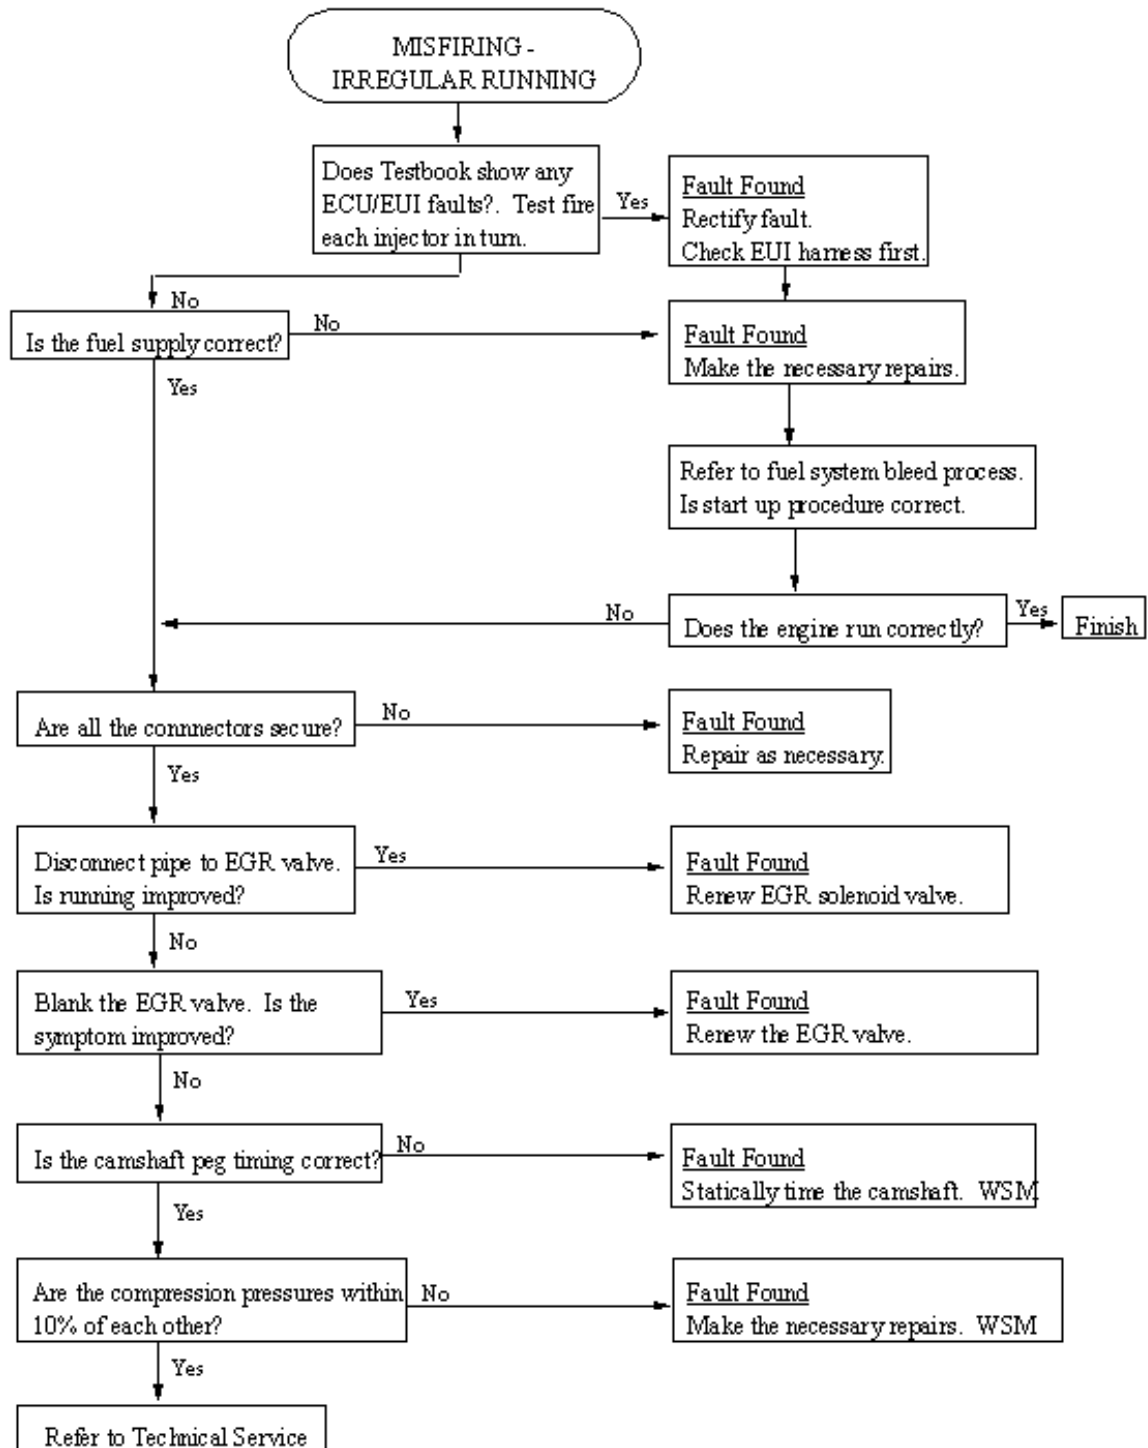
MISFIRING - IRREGULAR RUNNING

Does Testbook show any ECU/EUI faults?. Test fire each injector in turn.

Yes

Fault Found
Rectify fault.
Check EUI harness first.

No

Is the fuel supply correct?

No

Fault Found
Make the necessary repairs.

Yes

Refer to fuel system bleed process. Is start up procedure correct.

No

Does the engine run correctly?

Yes

Finish

Are all the connnectors secure?

No

Fault Found
Repair as necessary.

Yes

Disconnect pipe to EGR valve. Is running improved?

Yes

Fault Found
Renew EGR solenoid valve.

No

Blank the EGR valve. Is the symptom improved?

Yes

Fault Found
Renew the EGR valve.

No

Is the camshaft peg timing correct?

No

Fault Found
Statically time the camshaft. WSM

Yes

Are the compression pressures within 10% of each other?

No

Fault Found
Make the necessary repairs. WSM

Yes

Refer to Technical Service